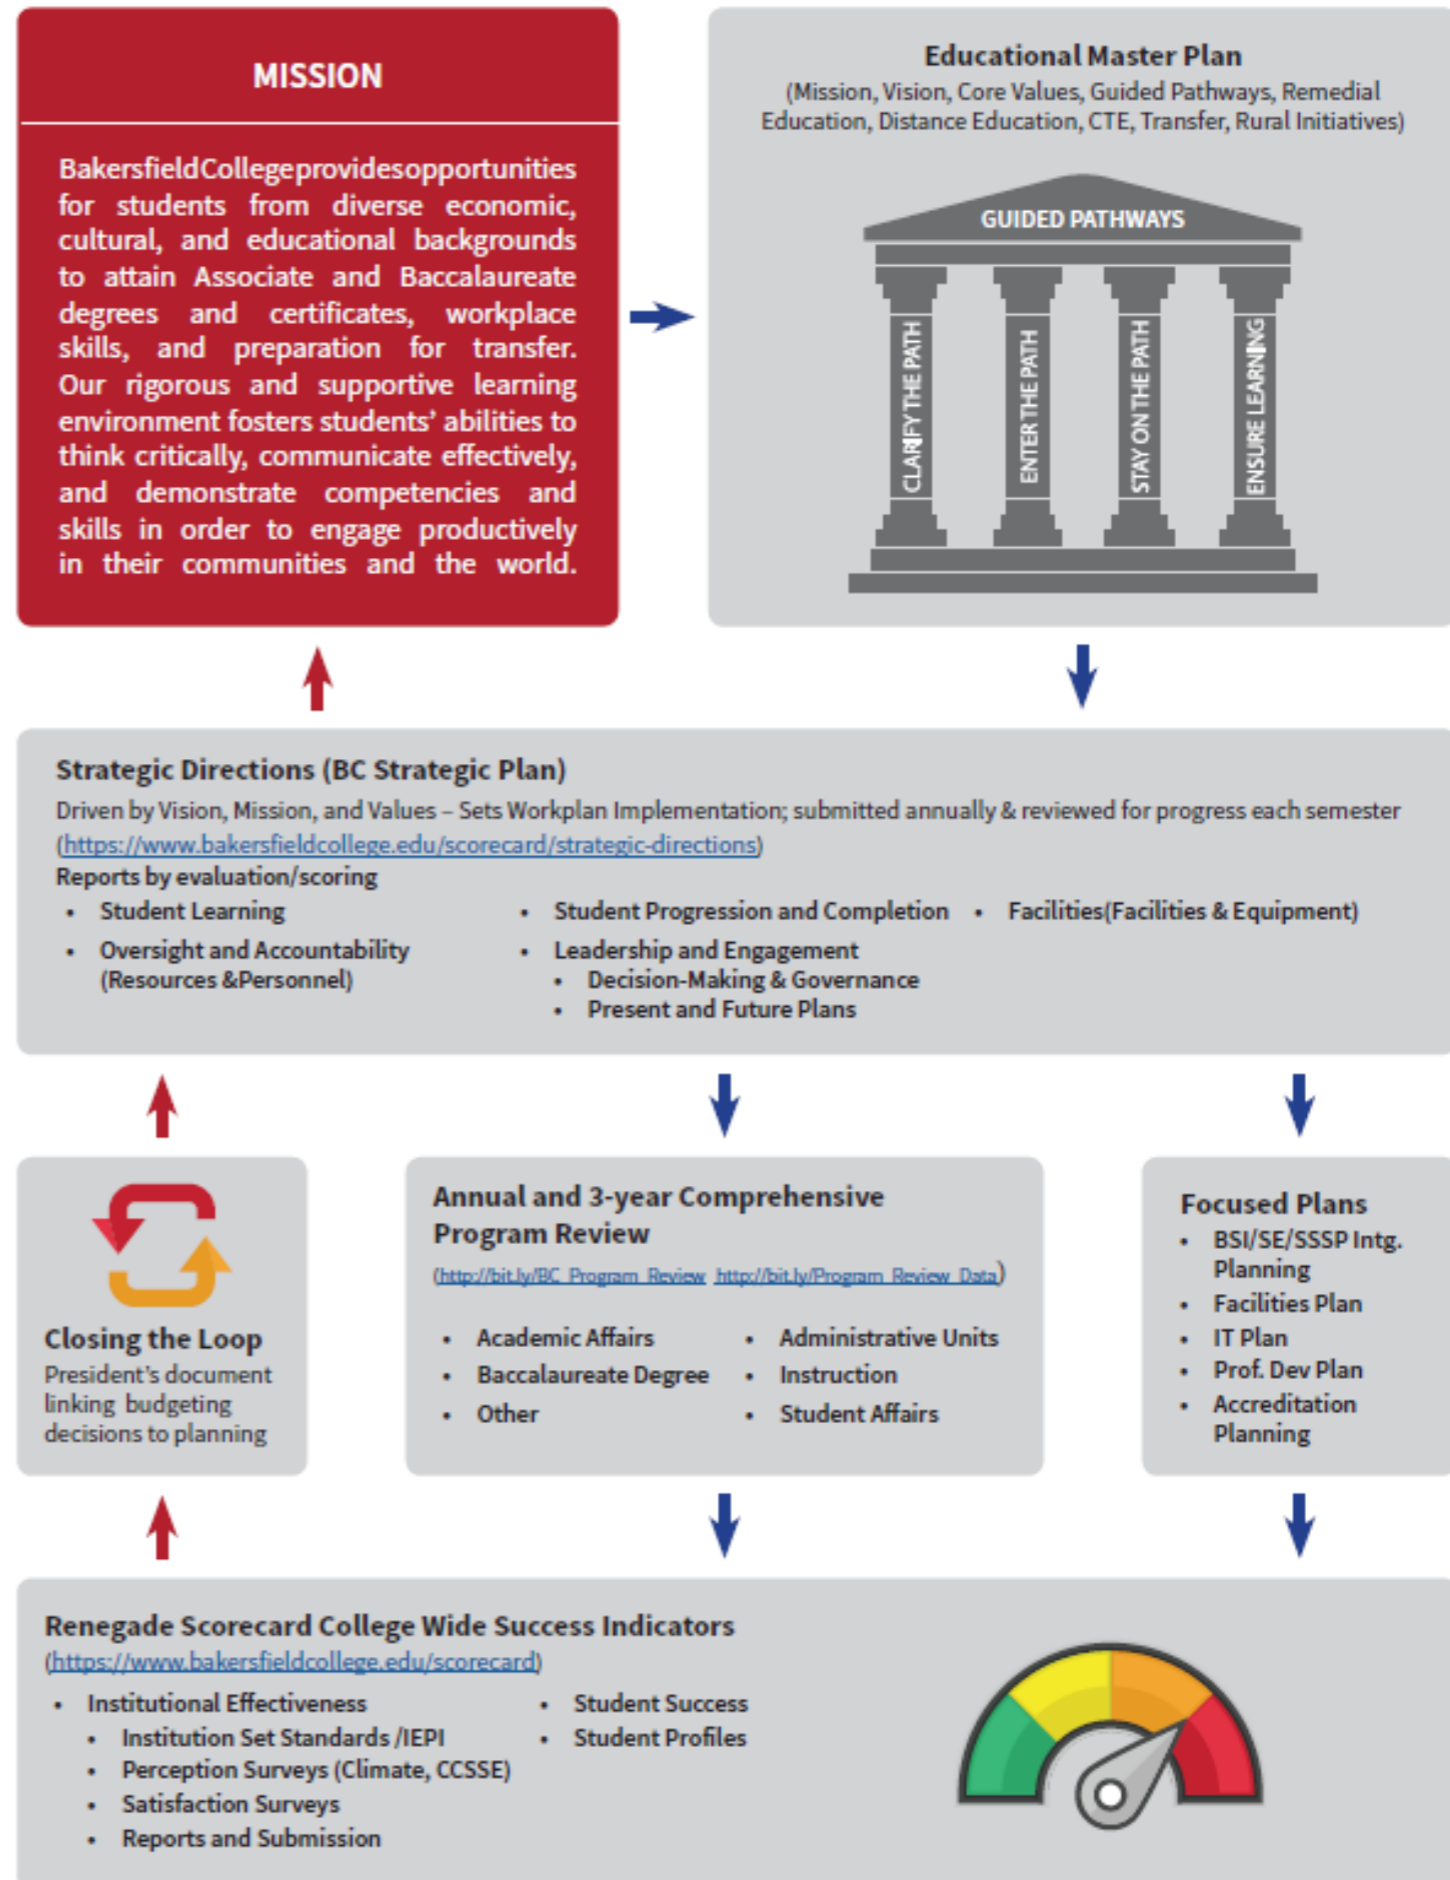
MISSION

Bakersfield College provides opportunities for students from diverse economic, cultural, and educational backgrounds to attain Associate and Baccalaureate degrees and certificates, workplace skills, and preparation for transfer. Our rigorous and supportive learning environment fosters students' abilities to think critically, communicate effectively, and demonstrate competencies and skills in order to engage productively in their communities and the world.

Educational Master Plan
(Mission, Vision, Core Values, Guided Pathways, Remedial Education, Distance Education, CTE, Transfer, Rural Initiatives)

GUIDED PATHWAYS

CLARIFY THE PATH
ENTER THE PATH
STAY ON THE PATH
ENSURE LEARNING

Strategic Directions (BC Strategic Plan)
Driven by Vision, Mission, and Values – Sets Workplan Implementation; submitted annually & reviewed for progress each semester
(https://www.bakersfieldcollege.edu/scorecard/strategic-directions)
Reports by evaluation/scoring
• Student Learning
• Oversight and Accountability (Resources &Personnel)
• Student Progression and Completion
• Leadership and Engagement
  • Decision-Making & Governance
  • Present and Future Plans
• Facilities(Facilities & Equipment)

Closing the Loop
President's document linking budgeting decisions to planning

Annual and 3-year Comprehensive Program Review
(http://bit.ly/BC_Program_Review http://bit.ly/Program_Review_Data)
• Academic Affairs
• Baccalaureate Degree
• Other
• Administrative Units
• Instruction
• Student Affairs

Focused Plans
• BSI/SE/SSSP Intg. Planning
• Facilities Plan
• IT Plan
• Prof. Dev Plan
• Accreditation Planning

Renegade Scorecard College Wide Success Indicators
(https://www.bakersfieldcollege.edu/scorecard)
• Institutional Effectiveness
  • Institution Set Standards /IEPI
  • Perception Surveys (Climate, CCSSE)
  • Satisfaction Surveys
  • Reports and Submission
• Student Success
• Student Profiles